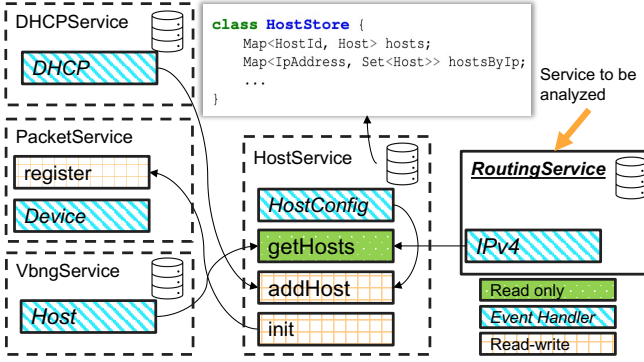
DHCPService

DHCP

class HostStore {
    Map<HostId, Host> hosts;
    Map<IpAddress, Set<Host>> hostsByIp;
    ...
}

Service to be analyzed

PacketService

register

Device

HostService

HostConfig

getHosts

addHost

init

RoutingService

IPv4

VbngService

Host

Read only

Event Handler

Read-write